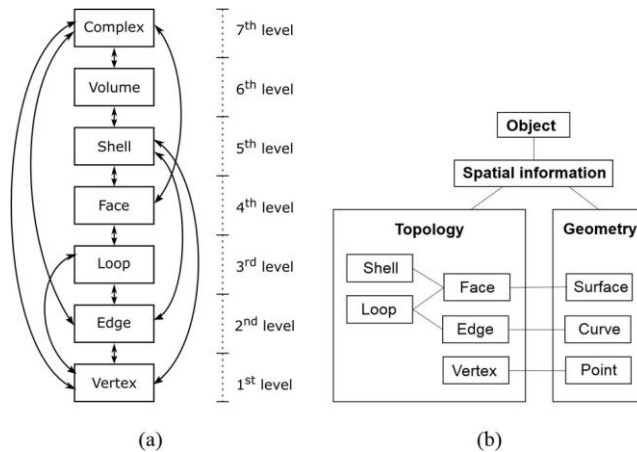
Complex
Volume
Shell
Face
Loop
Edge
Vertex

7$^{th}$ level
6$^{th}$ level
5$^{th}$ level
4$^{th}$ level
3$^{rd}$ level
2$^{nd}$ level
1$^{st}$ level

(a)

Object
Spatial information
Topology
Geometry
Shell
Loop
Face
Edge
Vertex
Surface
Curve
Point

(b)